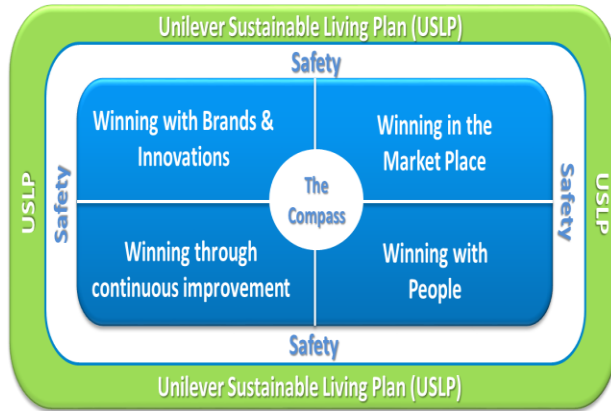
Unilever Sustainable Living Plan (USLP)

Safety

USLP

Safety

Winning with Brands & Innovations

Winning in the Market Place

The Compass

Winning through continuous improvement

Winning with People

Safety

USLP

Safety

Unilever Sustainable Living Plan (USLP)